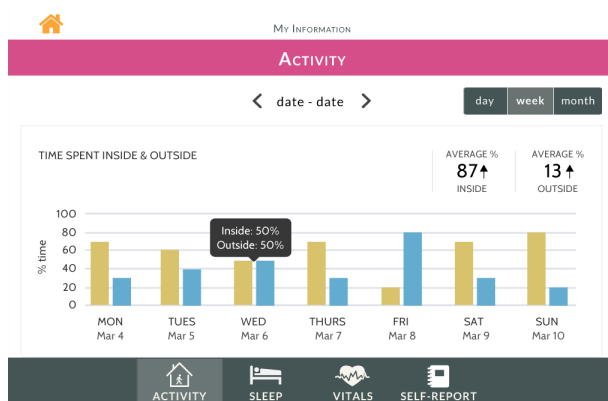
My Information

Activity

date - date

day week month

TIME SPENT INSIDE & OUTSIDE

AVERAGE %
87↑
INSIDE

AVERAGE %
13↑
OUTSIDE

100
80
60
40
20
0

% time

Inside: 50%
Outside: 50%

MON
Mar 4

TUES
Mar 5

WED
Mar 6

THURS
Mar 7

FRI
Mar 8

SAT
Mar 9

SUN
Mar 10

ACTIVITY SLEEP VITALS SELF-REPORT